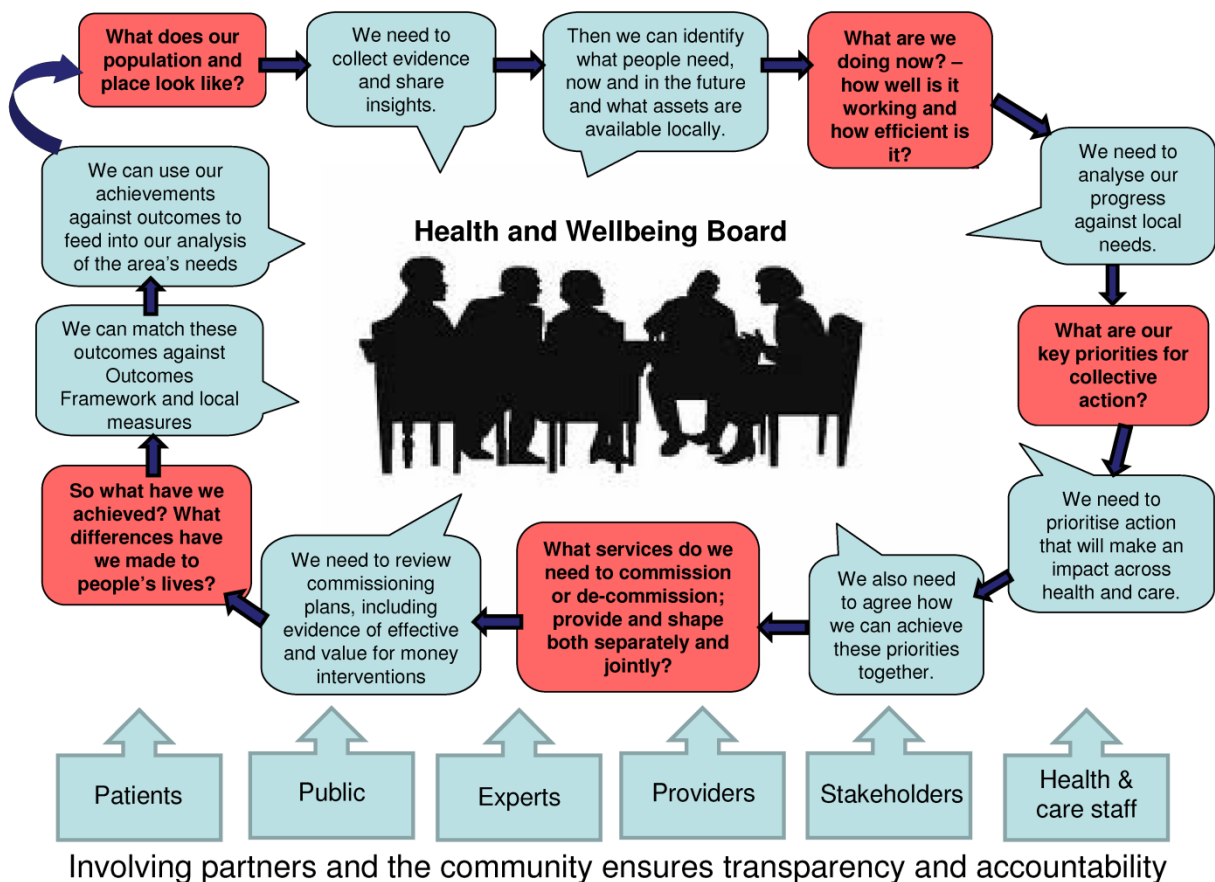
What does our population and place look like?

We need to collect evidence and share insights.

Then we can identify what people need, now and in the future and what assets are available locally.

What are we doing now? – how well is it working and how efficient is it?

We need to analyse our progress against local needs.

What are our key priorities for collective action?

We need to prioritise action that will make an impact across health and care.

We also need to agree how we can achieve these priorities together.

What services do we need to commission or de-commission; provide and shape both separately and jointly?

We need to review commissioning plans, including evidence of effective and value for money interventions

So what have we achieved? What differences have we made to people's lives?

We can match these outcomes against Outcomes Framework and local measures

We can use our achievements against outcomes to feed into our analysis of the area's needs

Health and Wellbeing Board

Patients

Public

Experts

Providers

Stakeholders

Health & care staff

Involving partners and the community ensures transparency and accountability